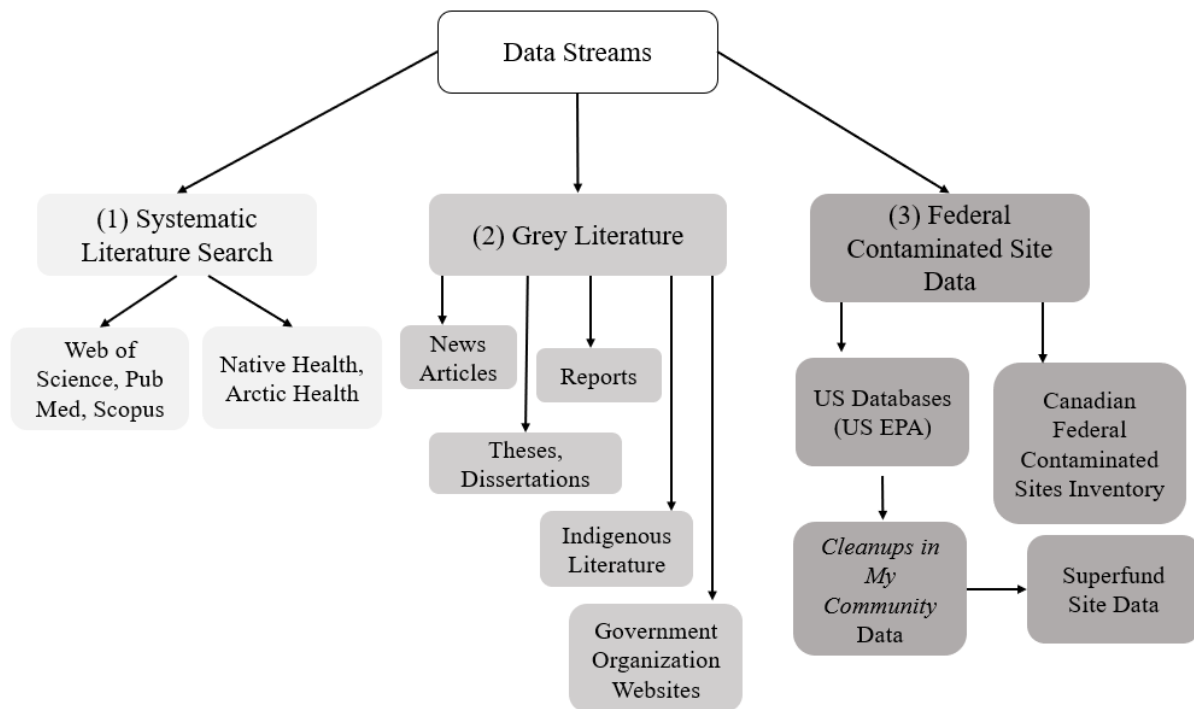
Data Streams

(1) Systematic Literature Search

Web of Science, Pub Med, Scopus

Native Health, Arctic Health

(2) Grey Literature

News Articles

Reports

Theses, Dissertations

Indigenous Literature

Government Organization Websites

(3) Federal Contaminated Site Data

US Databases (US EPA)

Canadian Federal Contaminated Sites Inventory

*Cleanups in My Community* Data

Superfund Site Data